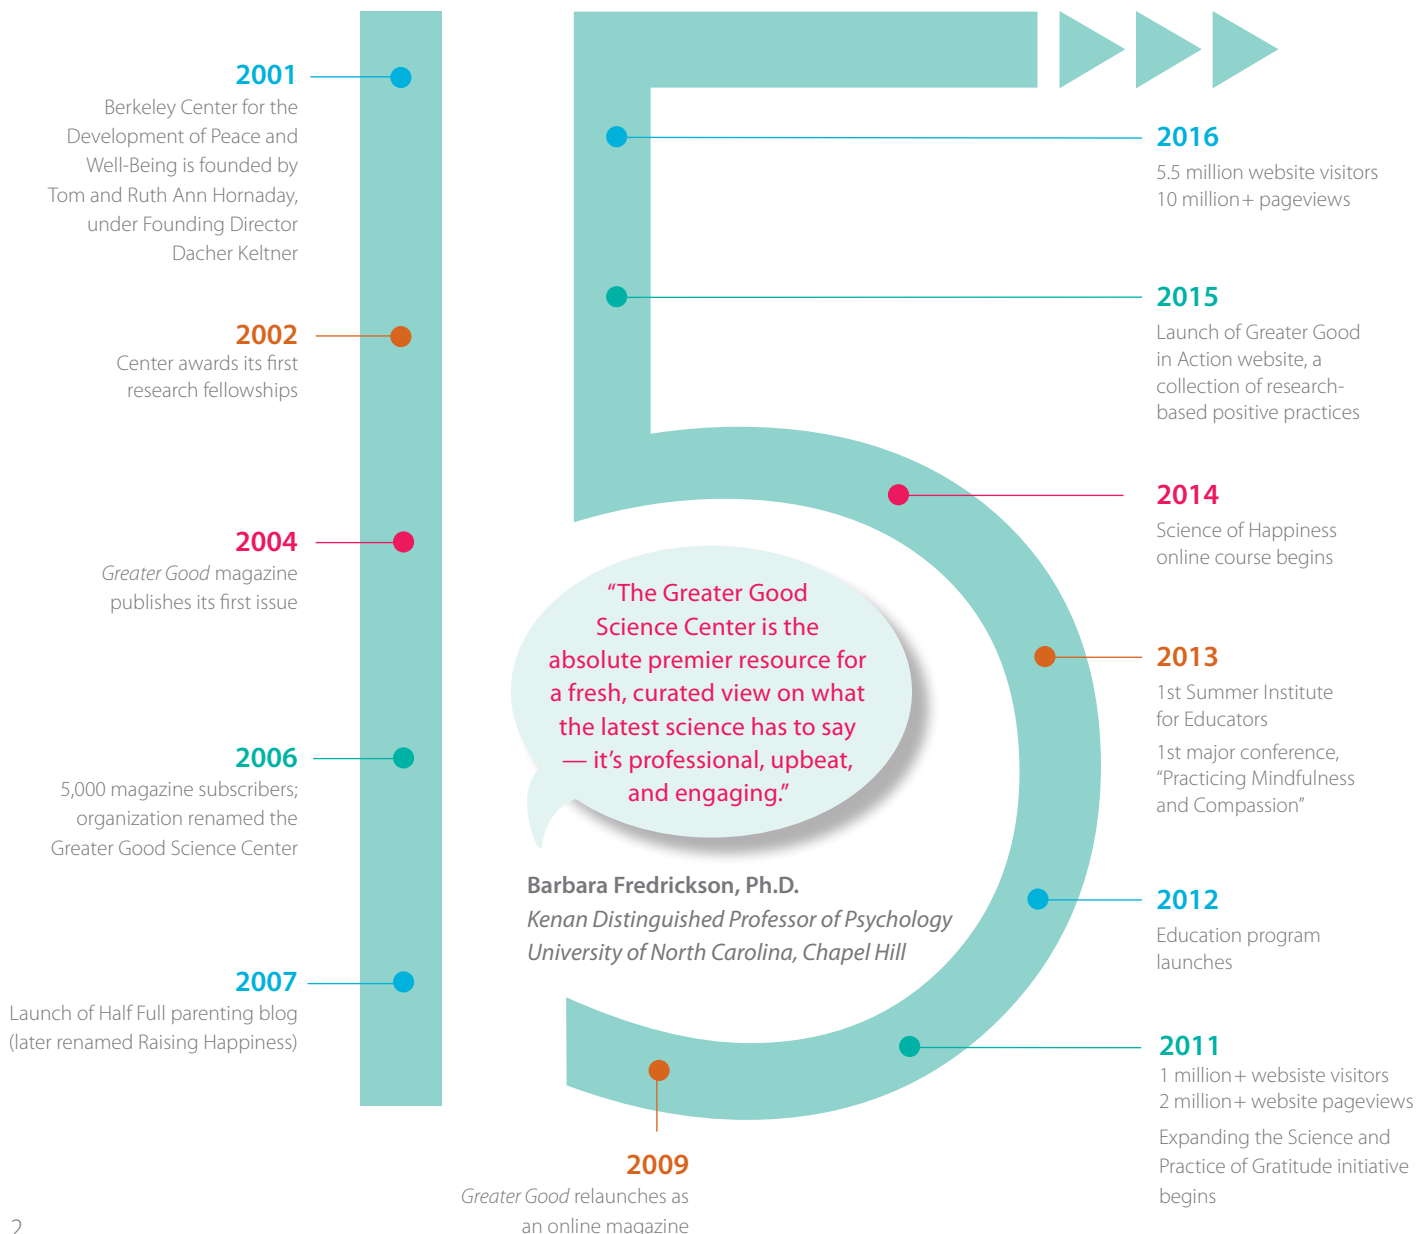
2001
Berkeley Center for the Development of Peace and Well-Being is founded by Tom and Ruth Ann Hornaday, under Founding Director Dacher Keltner

2002
Center awards its first research fellowships

2004
Greater Good magazine publishes its first issue

2006
5,000 magazine subscribers; organization renamed the Greater Good Science Center

2007
Launch of Half Full parenting blog (later renamed Raising Happiness)

2016
5.5 million website visitors
10 million+ pageviews

2015
Launch of Greater Good in Action website, a collection of research-based positive practices

2014
Science of Happiness online course begins

“The Greater Good Science Center is the absolute premier resource for a fresh, curated view on what the latest science has to say — it’s professional, upbeat, and engaging.”

Barbara Fredrickson, Ph.D.
Kenan Distinguished Professor of Psychology
University of North Carolina, Chapel Hill

2013
1st Summer Institute for Educators
1st major conference, “Practicing Mindfulness and Compassion”

2012
Education program launches

2011
1 million+ websiste visitors
2 million+ website pageviews
Expanding the Science and Practice of Gratitude initiative begins

2009
Greater Good relaunches as an online magazine

2